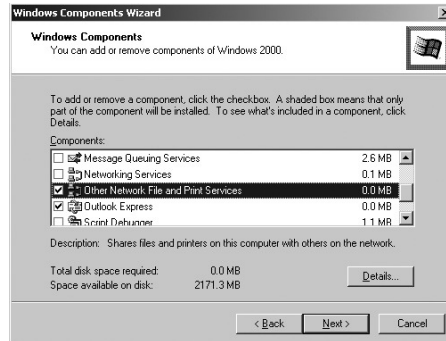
Windows Components Wizard

Windows Components
You can add or remove components of Windows 2000.

To add or remove a component, click the checkbox. A shaded box means that only part of the component will be installed. To see what's included in a component, click Details.

Components:

| | |
|---|---|
| Message Queuing Services | 2.6 MB |
| Networking Services | 0.1 MB |
| Other Network File and Print Services | 0.0 MB |
| Outlook Express | 0.0 MB |
| Script Debugger | 1.1 MB |

Description: Shares files and printers on this computer with others on the network.

Total disk space required: 0.0 MB
Space available on disk: 2171.3 MB

Details...

< Back
Next >
Cancel